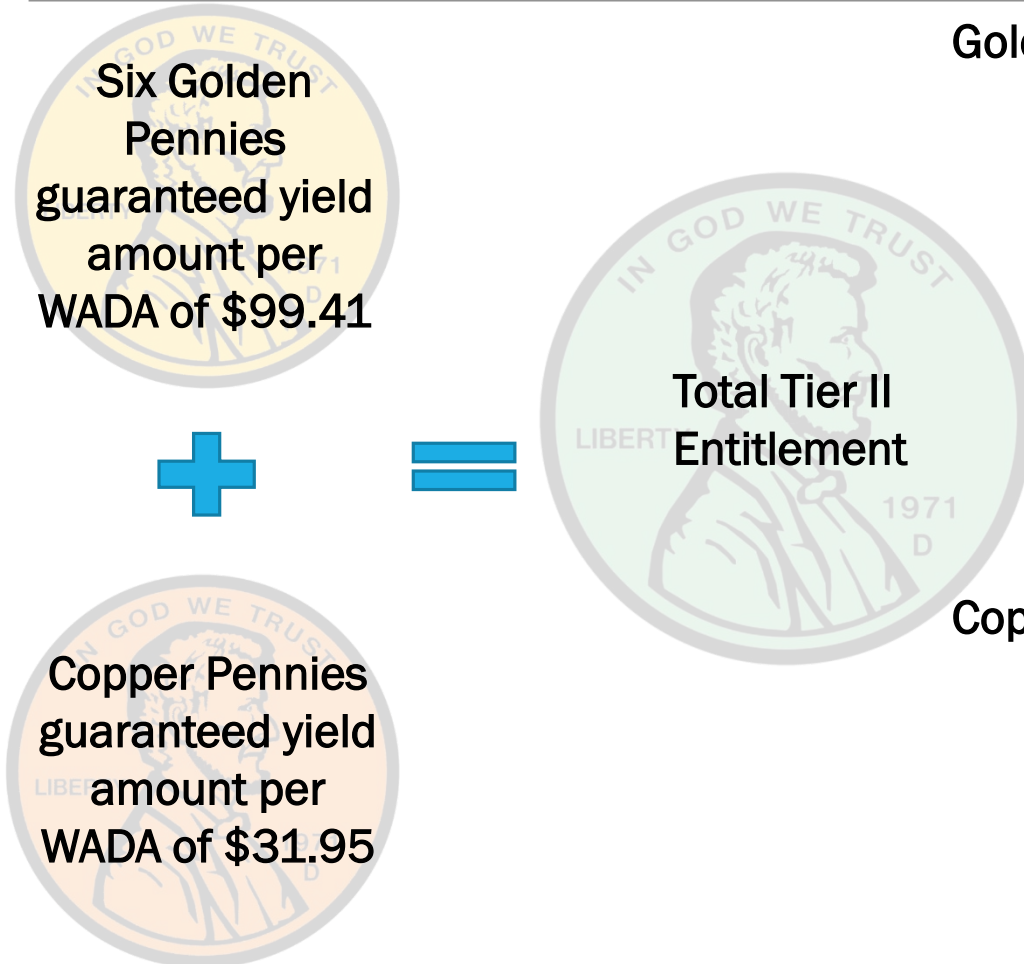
IN GOD WE TRUST
Six Golden Pennies guaranteed yield amount per WADA of $99.41

Gol

IN GOD WE TRUST
LIBERTY
Total Tier II Entitlement
1971
D

IN GOD WE TRUST
Copper Pennies guaranteed yield amount per WADA of $31.95

Cop